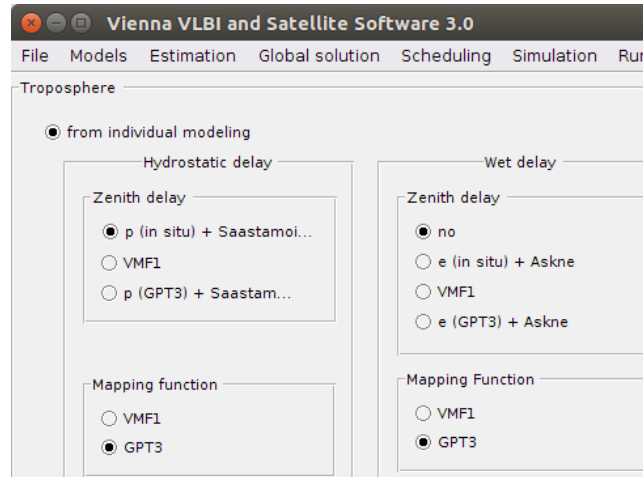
Vienna VLBI and Satellite Software 3.0

File Models Estimation Global solution Scheduling Simulation Ru

Troposphere

from individual modeling

Hydrostatic delay

Zenith delay

p (in situ) + Saastamoi...

VMF1

p (GPT3) + Saastam...

Mapping function

VMF1

GPT3

Wet delay

Zenith delay

no

e (in situ) + Askne

VMF1

e (GPT3) + Askne

Mapping Function

VMF1

GPT3